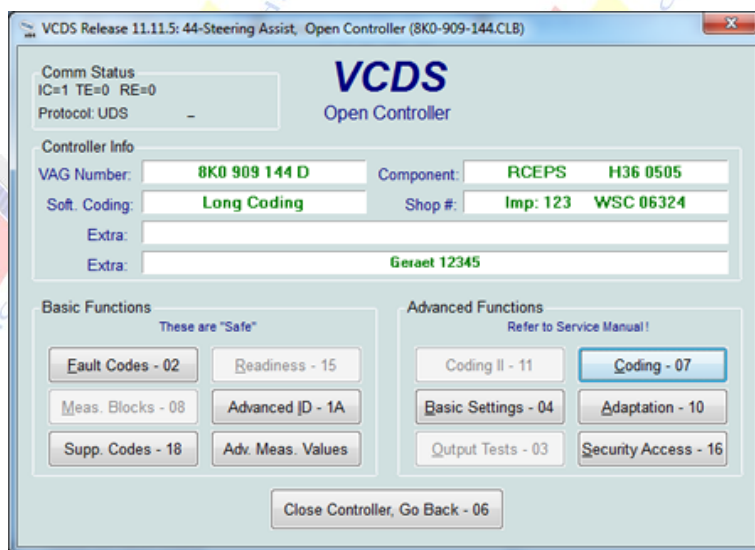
VCDS Release 11.11.5: 44-Steering Assist, Open Controller (8K0-909-144.CLB)

Comm Status
IC=1 TE=0 RE=0
Protocol: UDS –

VCDS
Open Controller

Controller Info
VAG Number: 8K0 909 144 D
Component: RCEPS H36 0505
Soft. Coding: Long Coding
Shop #: Imp: 123 WSC 06324
Extra:
Extra: Geraet 12345

Basic Functions
These are "Safe"
Fault Codes - 02
Readiness - 15
Meas. Blocks - 08
Advanced ID - 1A
Supp. Codes - 18
Adv. Meas. Values

Advanced Functions
Refer to Service Manual !
Coding II - 11
Coding - 07
Basic Settings - 04
Adaptation - 10
Output Tests - 03
Security Access - 16

Close Controller, Go Back - 06